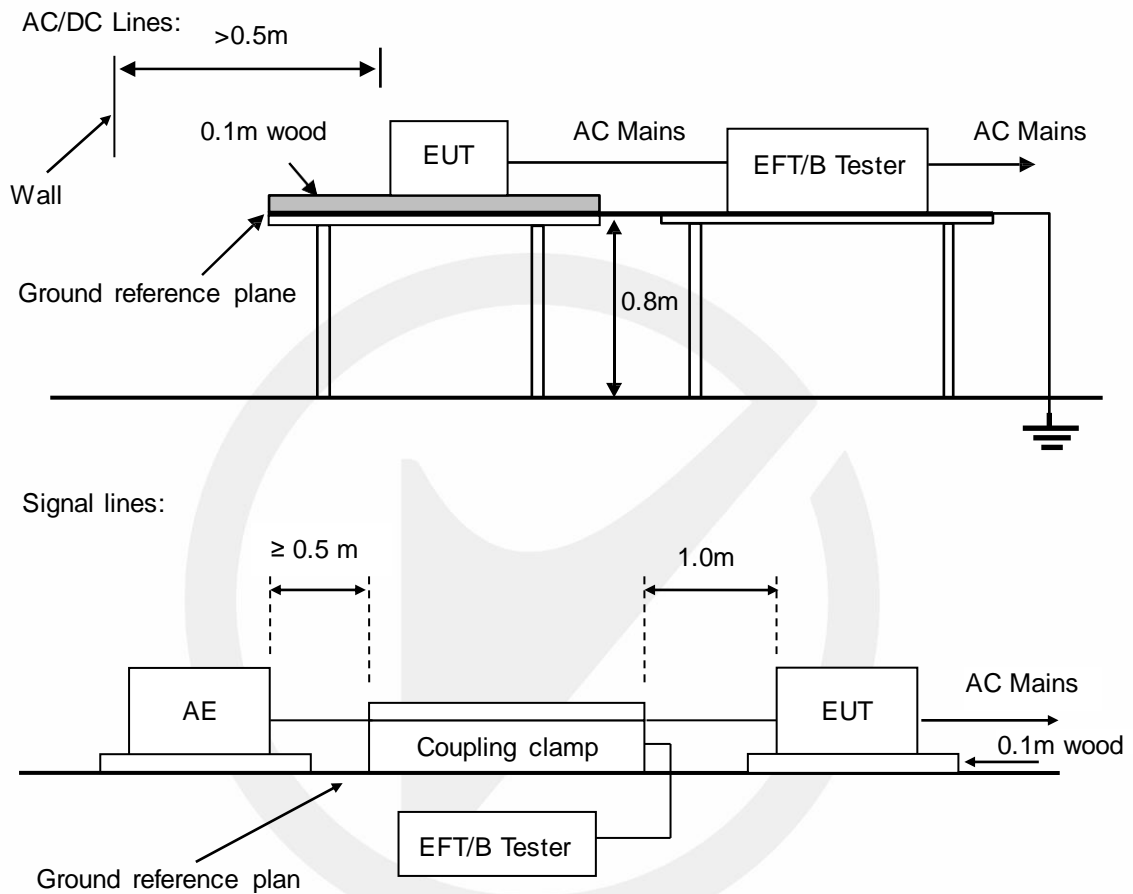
AC/DC Lines:
>0.5m
0.1m wood
EUT
AC Mains
EFT/B Tester
AC Mains
Wall
Ground reference plane
0.8m

Signal lines:
≥ 0.5 m
1.0m
AE
Coupling clamp
EUT
AC Mains
0.1m wood
EFT/B Tester
Ground reference plan